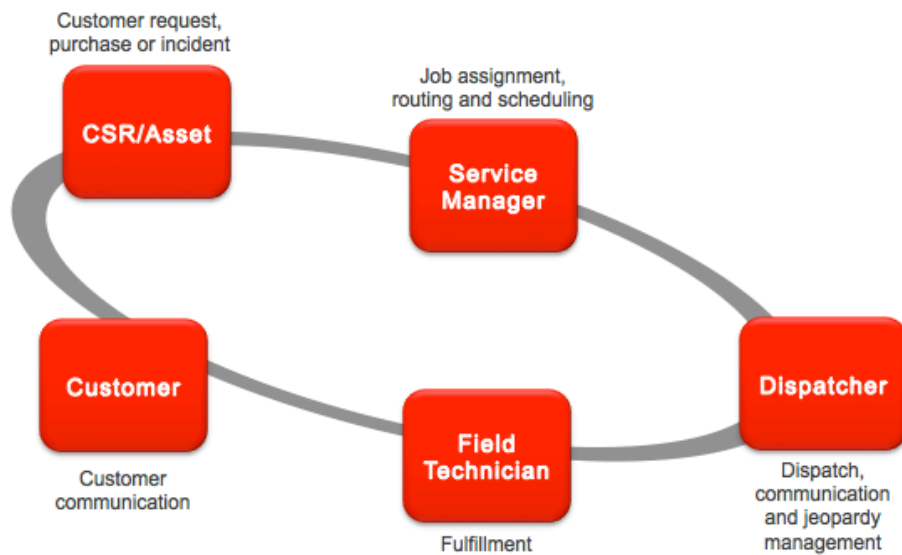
Customer request, purchase or incident

CSR/Asset

Job assignment, routing and scheduling

Service Manager

Customer

Dispatcher

Field Technician

Customer communication

Dispatch, communication and jeopardy management

Fulfillment